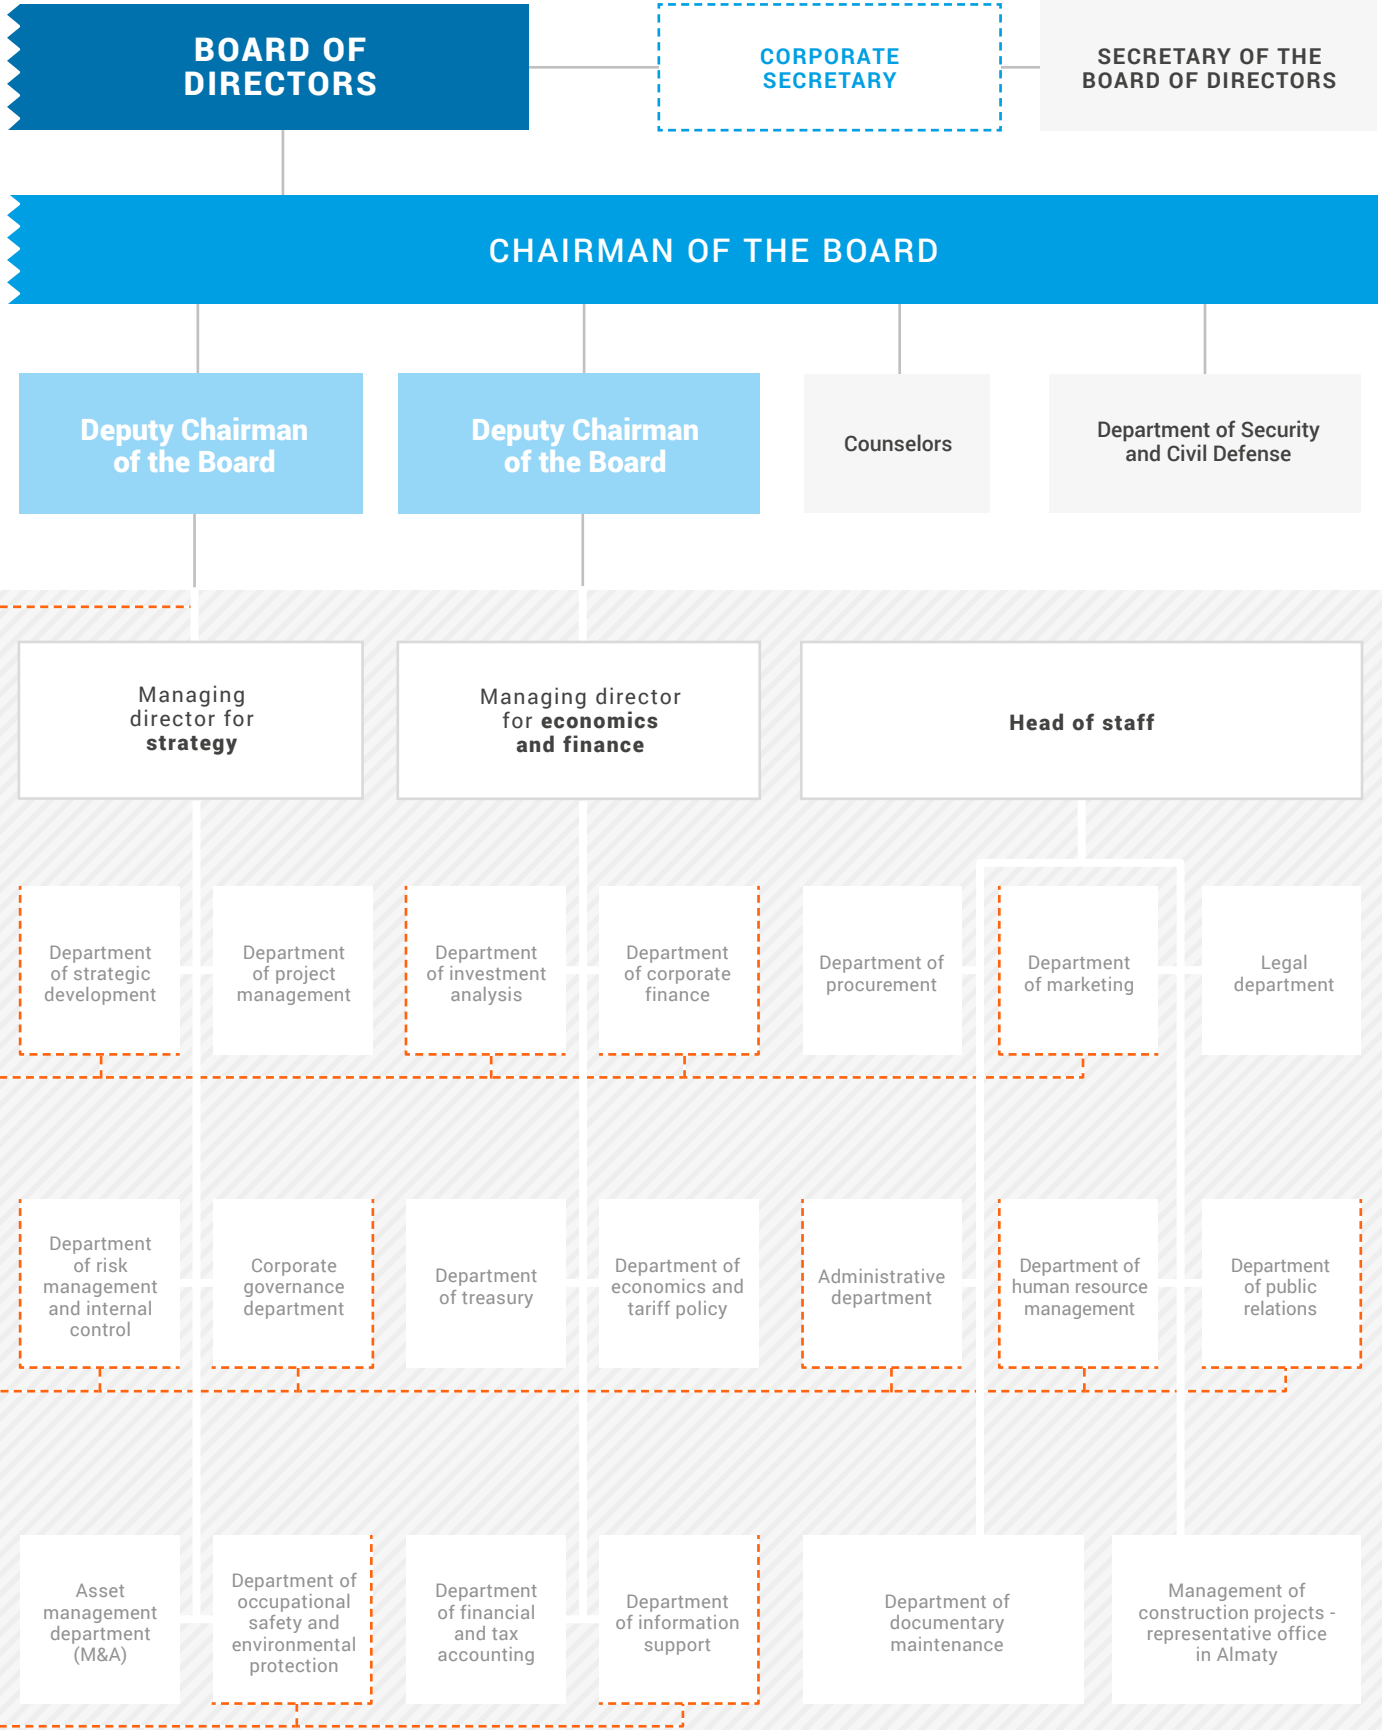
BOARD OF DIRECTORS

CORPORATE SECRETARY

SECRETARY OF THE BOARD OF DIRECTORS

CHAIRMAN OF THE BOARD

Deputy Chairman of the Board

Deputy Chairman of the Board

Counselors

Department of Security and Civil Defense

Managing director for strategy

Managing director for economics and finance

Head of staff

Department of strategic development

Department of project management

Department of investment analysis

Department of corporate finance

Department of procurement

Department of marketing

Legal department

Department of risk management and internal control

Corporate governance department

Department of treasury

Department of economics and tariff policy

Administrative department

Department of human resource management

Department of public relations

Asset management department (M&A)

Department of occupational safety and environmental protection

Department of financial and tax accounting

Department of information support

Department of documentary maintenance

Management of construction projects - representative office in Almaty